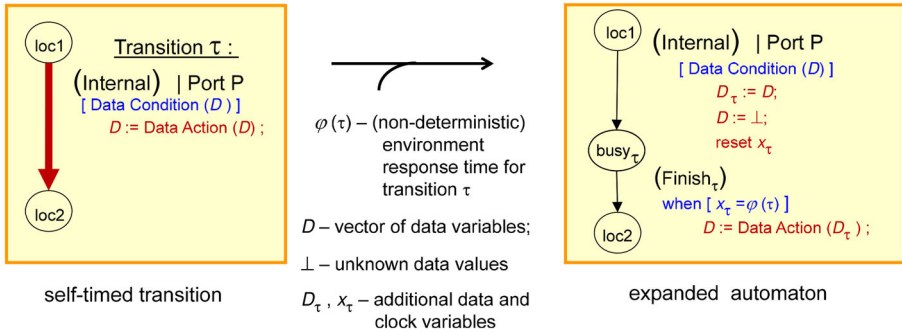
loc1

Transition $\tau$ :

(Internal) | Port P

[ Data Condition ($D$) ]

$D$ := Data Action ($D$) ;

loc2

self-timed transition

$\varphi(\tau)$ – (non-deterministic) environment response time for transition $\tau$

$D$ – vector of data variables;

$\perp$ – unknown data values

$D_\tau$ , $x_\tau$ – additional data and clock variables

loc1

(Internal) | Port P

[ Data Condition ($D$) ]

$D_\tau := D$;

$D := \perp$;

reset $x_\tau$

busy$_\tau$

(Finish$_\tau$)

when [ $x_\tau = \varphi(\tau)$ ]

$D$ := Data Action ($D_\tau$) ;

loc2

expanded automaton